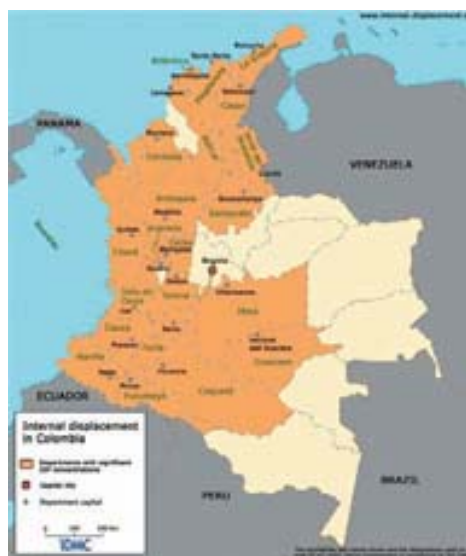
www.internal-displacement.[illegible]

PANAMA

VENEZUELA

ECUADOR

PERU

BRAZIL

Bogota

Internal displacement in Colombia

Departments with significant IDP concentrations

Capital city

Department capital

IDMC